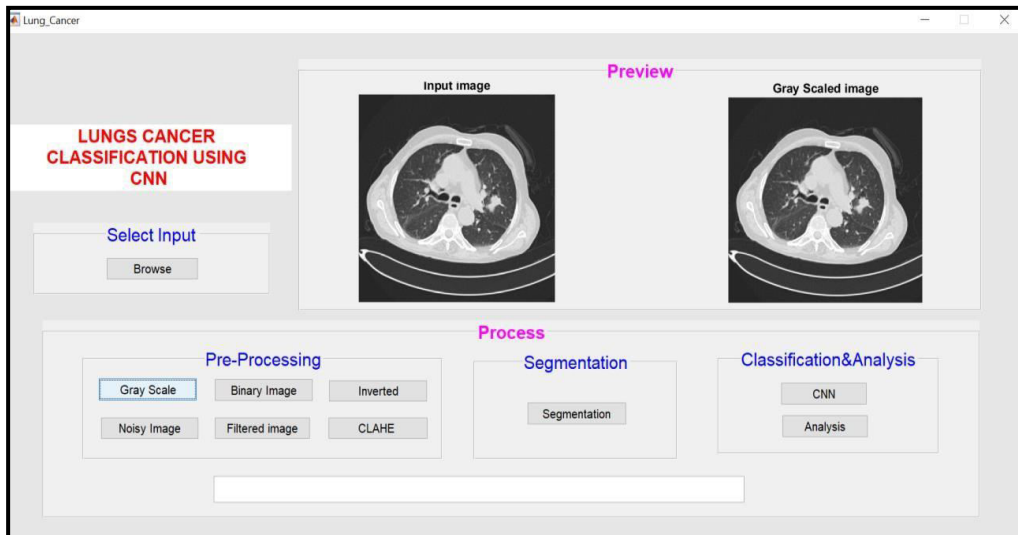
Lung_Cancer

LUNGS CANCER CLASSIFICATION USING CNN

Preview

Input image

Gray Scaled image

Select Input

Browse

Process

Pre-Processing

Gray Scale

Binary Image

Inverted

Noisy Image

Filtered image

CLAHE

Segmentation

Segmentation

Classification&Analysis

CNN

Analysis